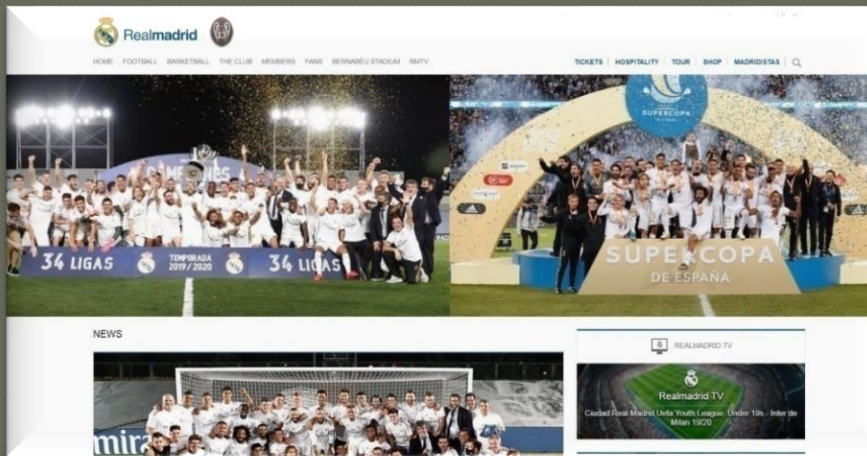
Realmadrid

HOME FOOTBALL BASKETBALL THE CLUB MEMBERS FANS BERNABÉU STADIUM RMTV

TICKETS | HOSPITALITY | TOUR | SHOP | MADRIDISTAS |

34 LIGAS TEMPORADA 2019/2020 34 LIGAS

SUPERCOPA

SUPERCOPA DE ESPAÑA

NEWS

REALMADRID TV

Realmadrid TV

Ciudad Real Madrid Uefa Youth League. Under 19s - Inter de Milan 19/20